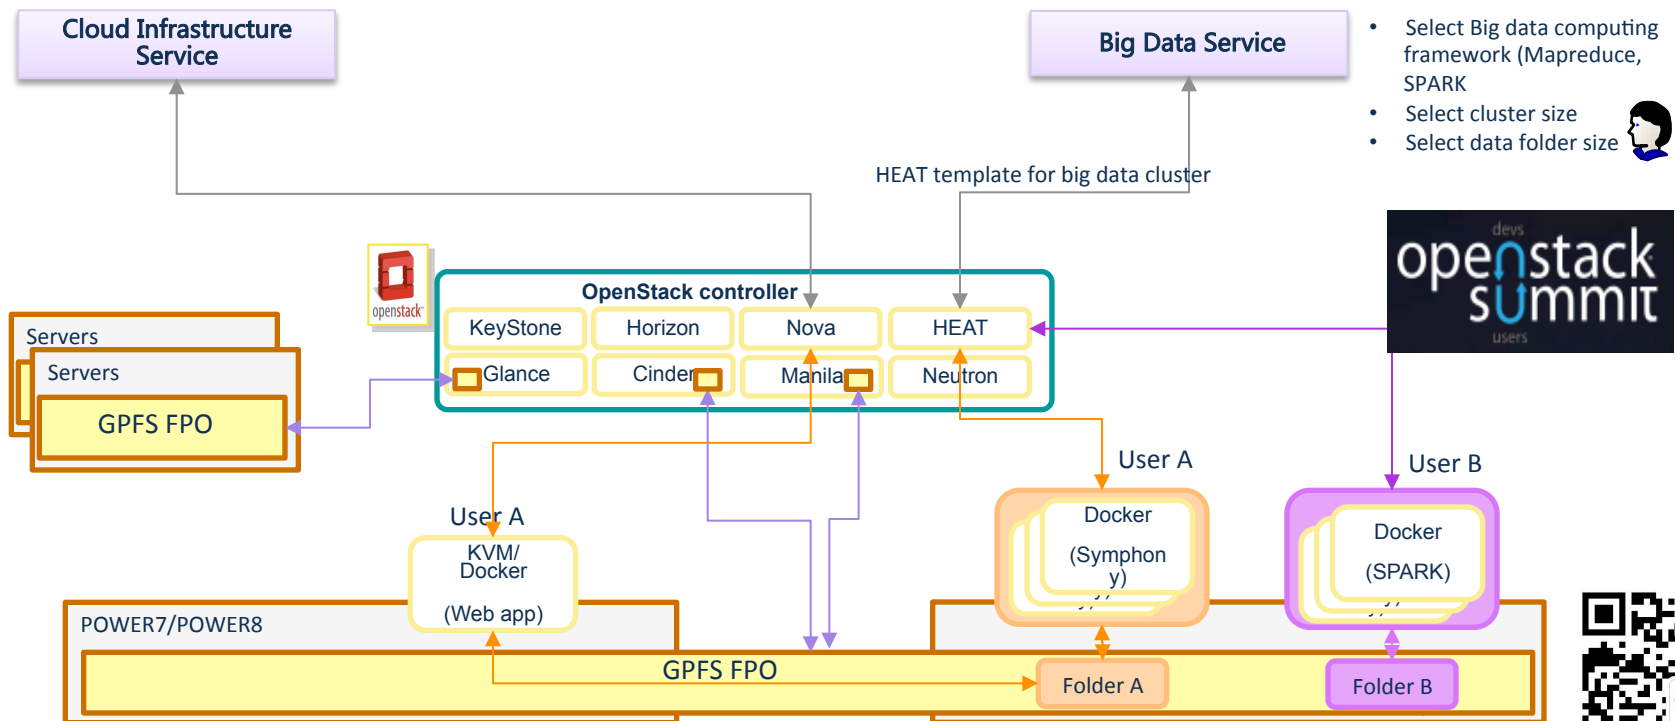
Cloud Infrastructure Service

Big Data Service

- Select Big data computing framework (Mapreduce, SPARK
- Select cluster size
- Select data folder size

HEAT template for big data cluster

openstack

OpenStack controller

KeyStone Horizon Nova HEAT

Glance Cinder Manila Neutron

devs openstack summit users

Servers

Servers

GPFS FPO

User A

KVM/ Docker

(Web app)

User A

Docker

(Symphony)

User B

Docker

(SPARK)

POWER7/POWER8

GPFS FPO

Folder A

Folder B